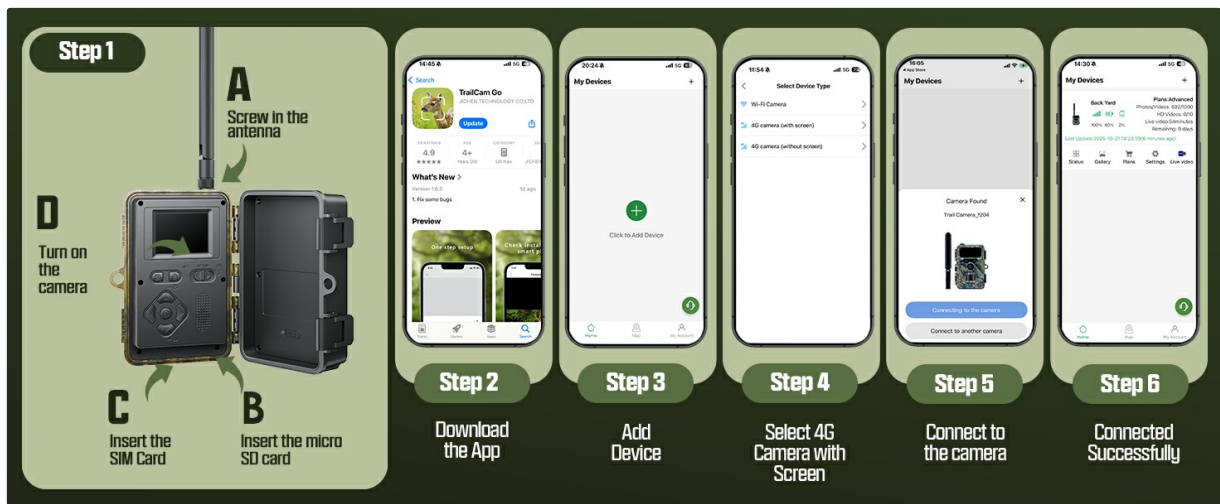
Step 1

A
Screw in the antenna

D
Turn on the camera

C
Insert the SIM Card

B
Insert the micro SD card

14:45
Search
TrailCam Go
JICHEN TECHNOLOGY CO.,LTD
Update
4.9
★★★★★
4+
Years Old
What's New >
Version 1.6.3
1d ago
1. Fix some bugs
Preview
One step setup
Check insta smart p
Today Games Apps Search

Step 2
Download the App

20:24
My Devices
+
Click to Add Device
Home Map My Account

Step 3
Add Device

11:54
Select Device Type
Wi-Fi Camera
4G camera (with screen)
4G camera (without screen)

Step 4
Select 4G Camera with Screen

16:05
App Store
My Devices
+
Camera Found
Trail Camera_f204
Connecting to the camera
Connect to another camera

Step 5
Connect to the camera

14:30
My Devices
+
Back Yard
Plans:Advanced
Photos/Videos: 592/1000
HD Videos: 0/10
Live video:5minutes
Remaining: 8 days
100% 80% 2%
Last Update:2025-10-21 14:23:59(6 minutes ago)
Status Gallery Plans Settings Live video
Home Map My Account

Step 6
Connected Successfully